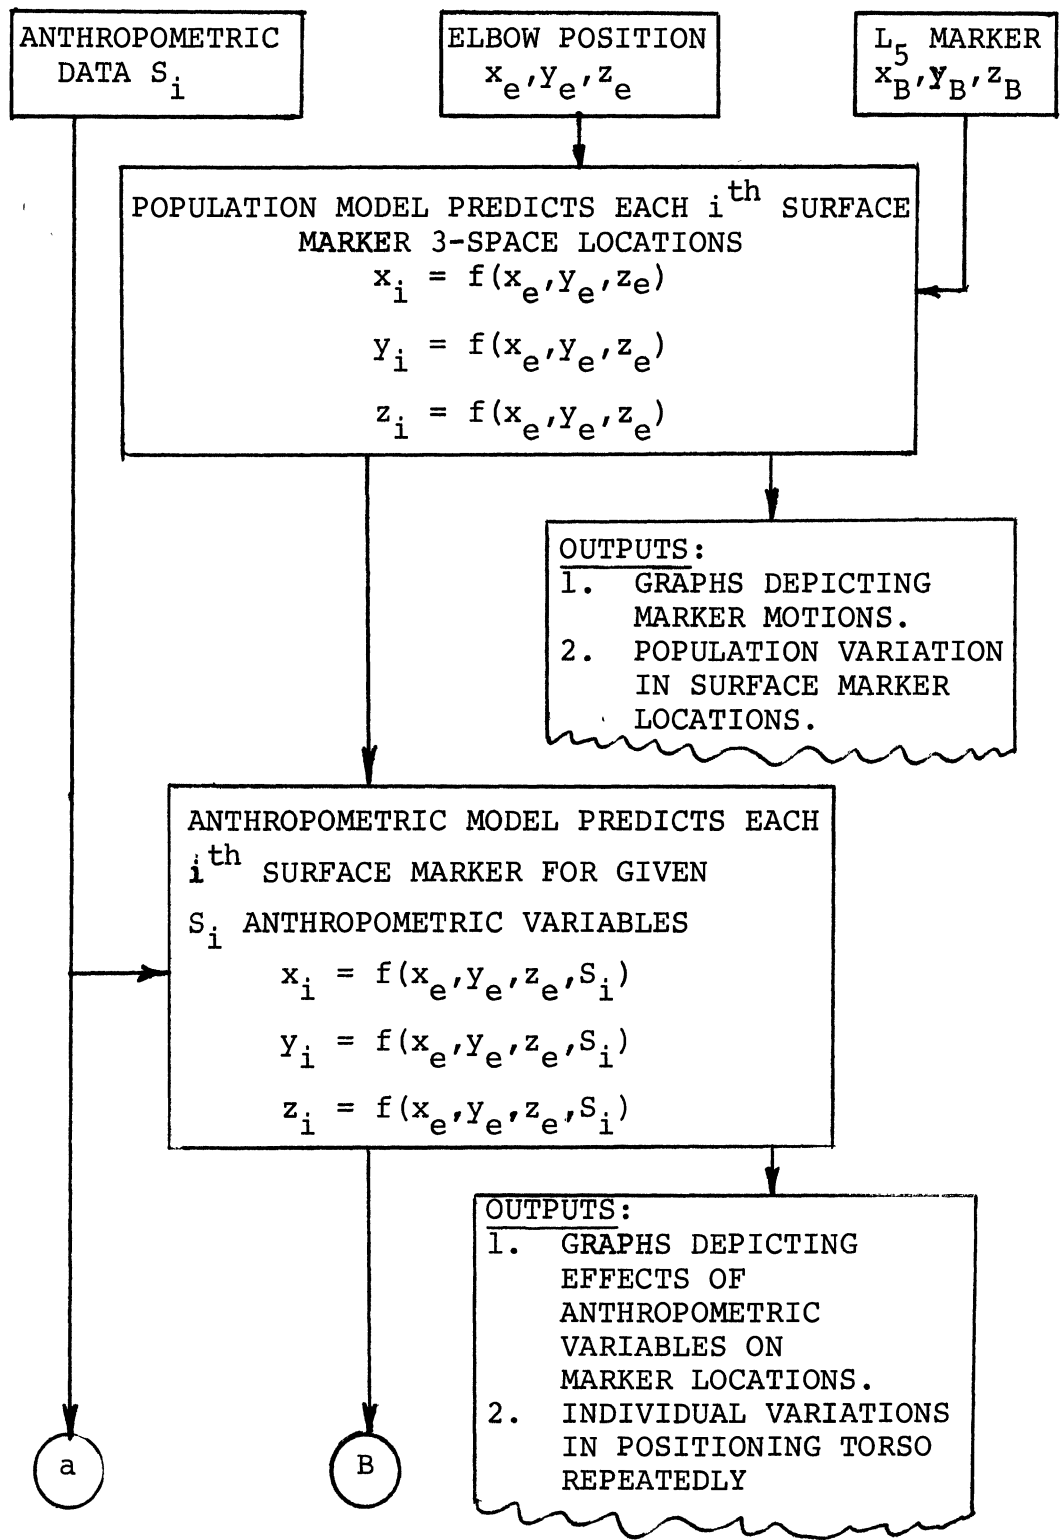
ANTHROPOMETRIC DATA $S_i$

ELBOW POSITION $x_e, y_e, z_e$

$L_5$ MARKER $x_B, y_B, z_B$

POPULATION MODEL PREDICTS EACH $i^{th}$ SURFACE MARKER 3-SPACE LOCATIONS

$x_i = f(x_e, y_e, z_e)$

$y_i = f(x_e, y_e, z_e)$

$z_i = f(x_e, y_e, z_e)$

OUTPUTS:
1. GRAPHS DEPICTING MARKER MOTIONS.
2. POPULATION VARIATION IN SURFACE MARKER LOCATIONS.

ANTHROPOMETRIC MODEL PREDICTS EACH $i^{th}$ SURFACE MARKER FOR GIVEN $S_i$ ANTHROPOMETRIC VARIABLES

$x_i = f(x_e, y_e, z_e, S_i)$

$y_i = f(x_e, y_e, z_e, S_i)$

$z_i = f(x_e, y_e, z_e, S_i)$

OUTPUTS:
1. GRAPHS DEPICTING EFFECTS OF ANTHROPOMETRIC VARIABLES ON MARKER LOCATIONS.
2. INDIVIDUAL VARIATIONS IN POSITIONING TORSO REPEATEDLY

a

B